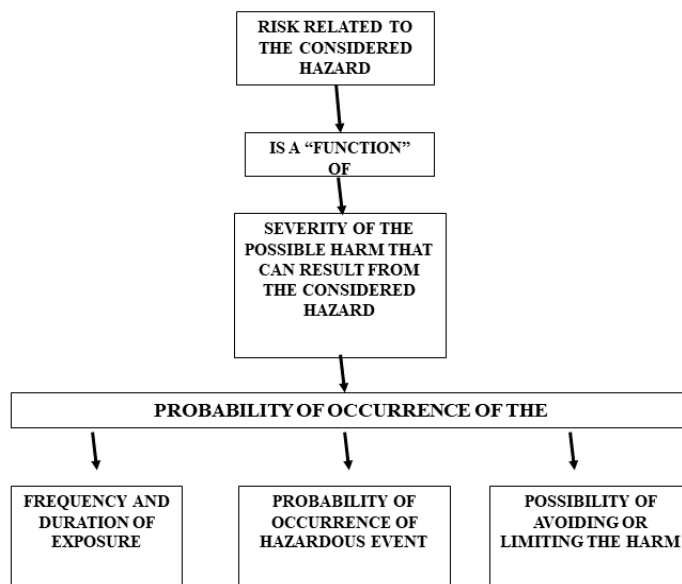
RISK RELATED TO THE CONSIDERED HAZARD

IS A "FUNCTION" OF

SEVERITY OF THE POSSIBLE HARM THAT CAN RESULT FROM THE CONSIDERED HAZARD

PROBABILITY OF OCCURRENCE OF THE

FREQUENCY AND DURATION OF EXPOSURE

PROBABILITY OF OCCURRENCE OF HAZARDOUS EVENT

POSSIBILITY OF AVOIDING OR LIMITING THE HARM